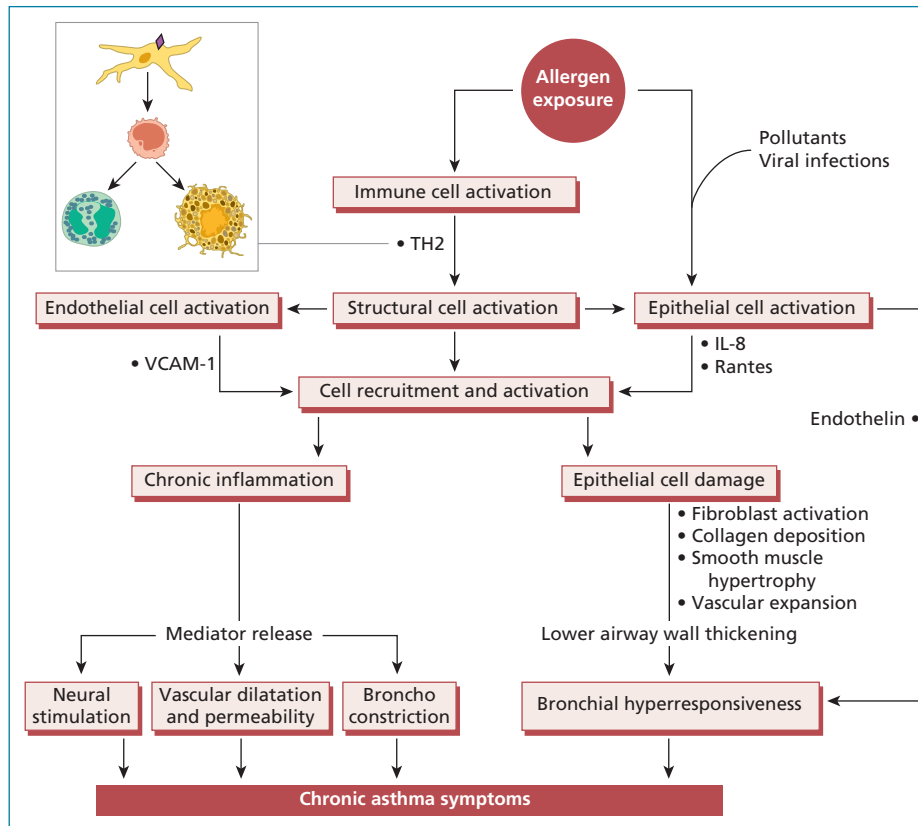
Allergen exposure

Pollutants
Viral infections

Immune cell activation

• TH2

Endothelial cell activation

Structural cell activation

Epithelial cell activation

• VCAM-1

• IL-8
• Rantes

Cell recruitment and activation

Endothelin •

Chronic inflammation

Epithelial cell damage

• Fibroblast activation
• Collagen deposition
• Smooth muscle hypertrophy
• Vascular expansion

Mediator release

Lower airway wall thickening

Neural stimulation

Vascular dilatation and permeability

Broncho constriction

Bronchial hyperresponsiveness

Chronic asthma symptoms